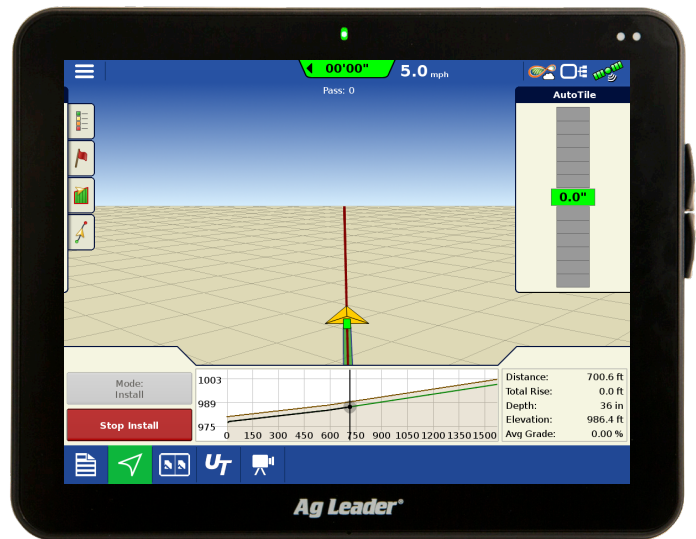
00'00"

5.0 mph

Pass: 0

AutoTile

0.0"

Mode:
Install

Stop Install

1003
989
975

0 150 300 450 600 750 900 1050 1200 1350 1500

| | |
|---|---|
| Distance: | 700.6 ft |
| Total Rise: | 0.0 ft |
| Depth: | 36 in |
| Elevation: | 986.4 ft |
| Avg Grade: | 0.00 % |

UT

Ag Leader®